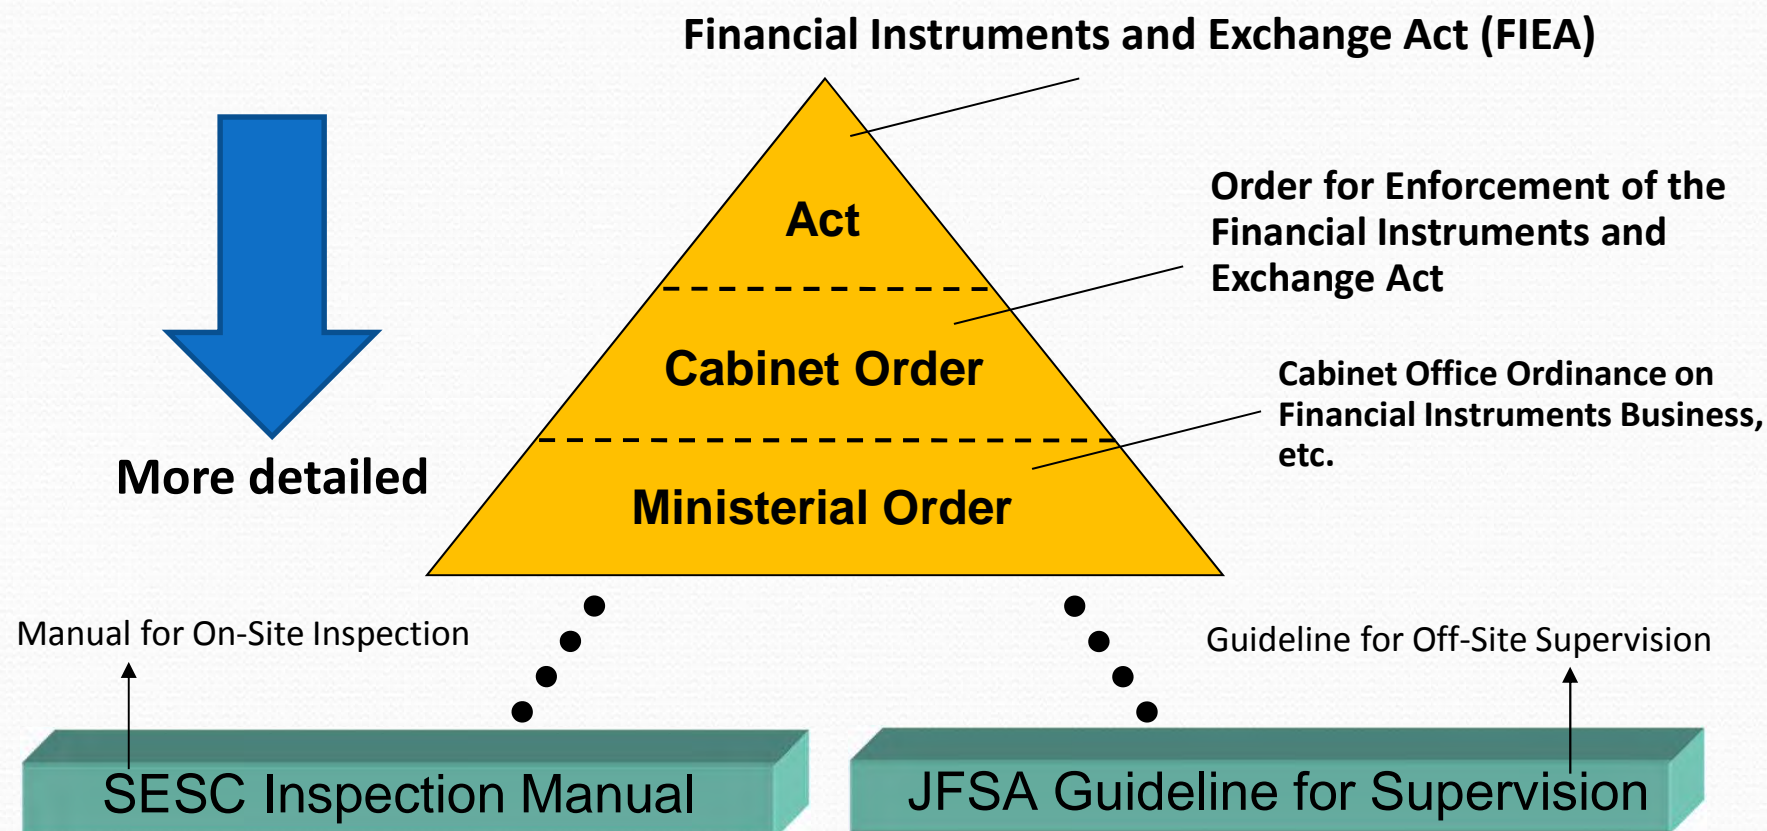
Financial Instruments and Exchange Act (FIEA)

Act

Cabinet Order

Ministerial Order

Order for Enforcement of the Financial Instruments and Exchange Act

Cabinet Office Ordinance on Financial Instruments Business, etc.

More detailed

Manual for On-Site Inspection

Guideline for Off-Site Supervision

SESC Inspection Manual

JFSA Guideline for Supervision